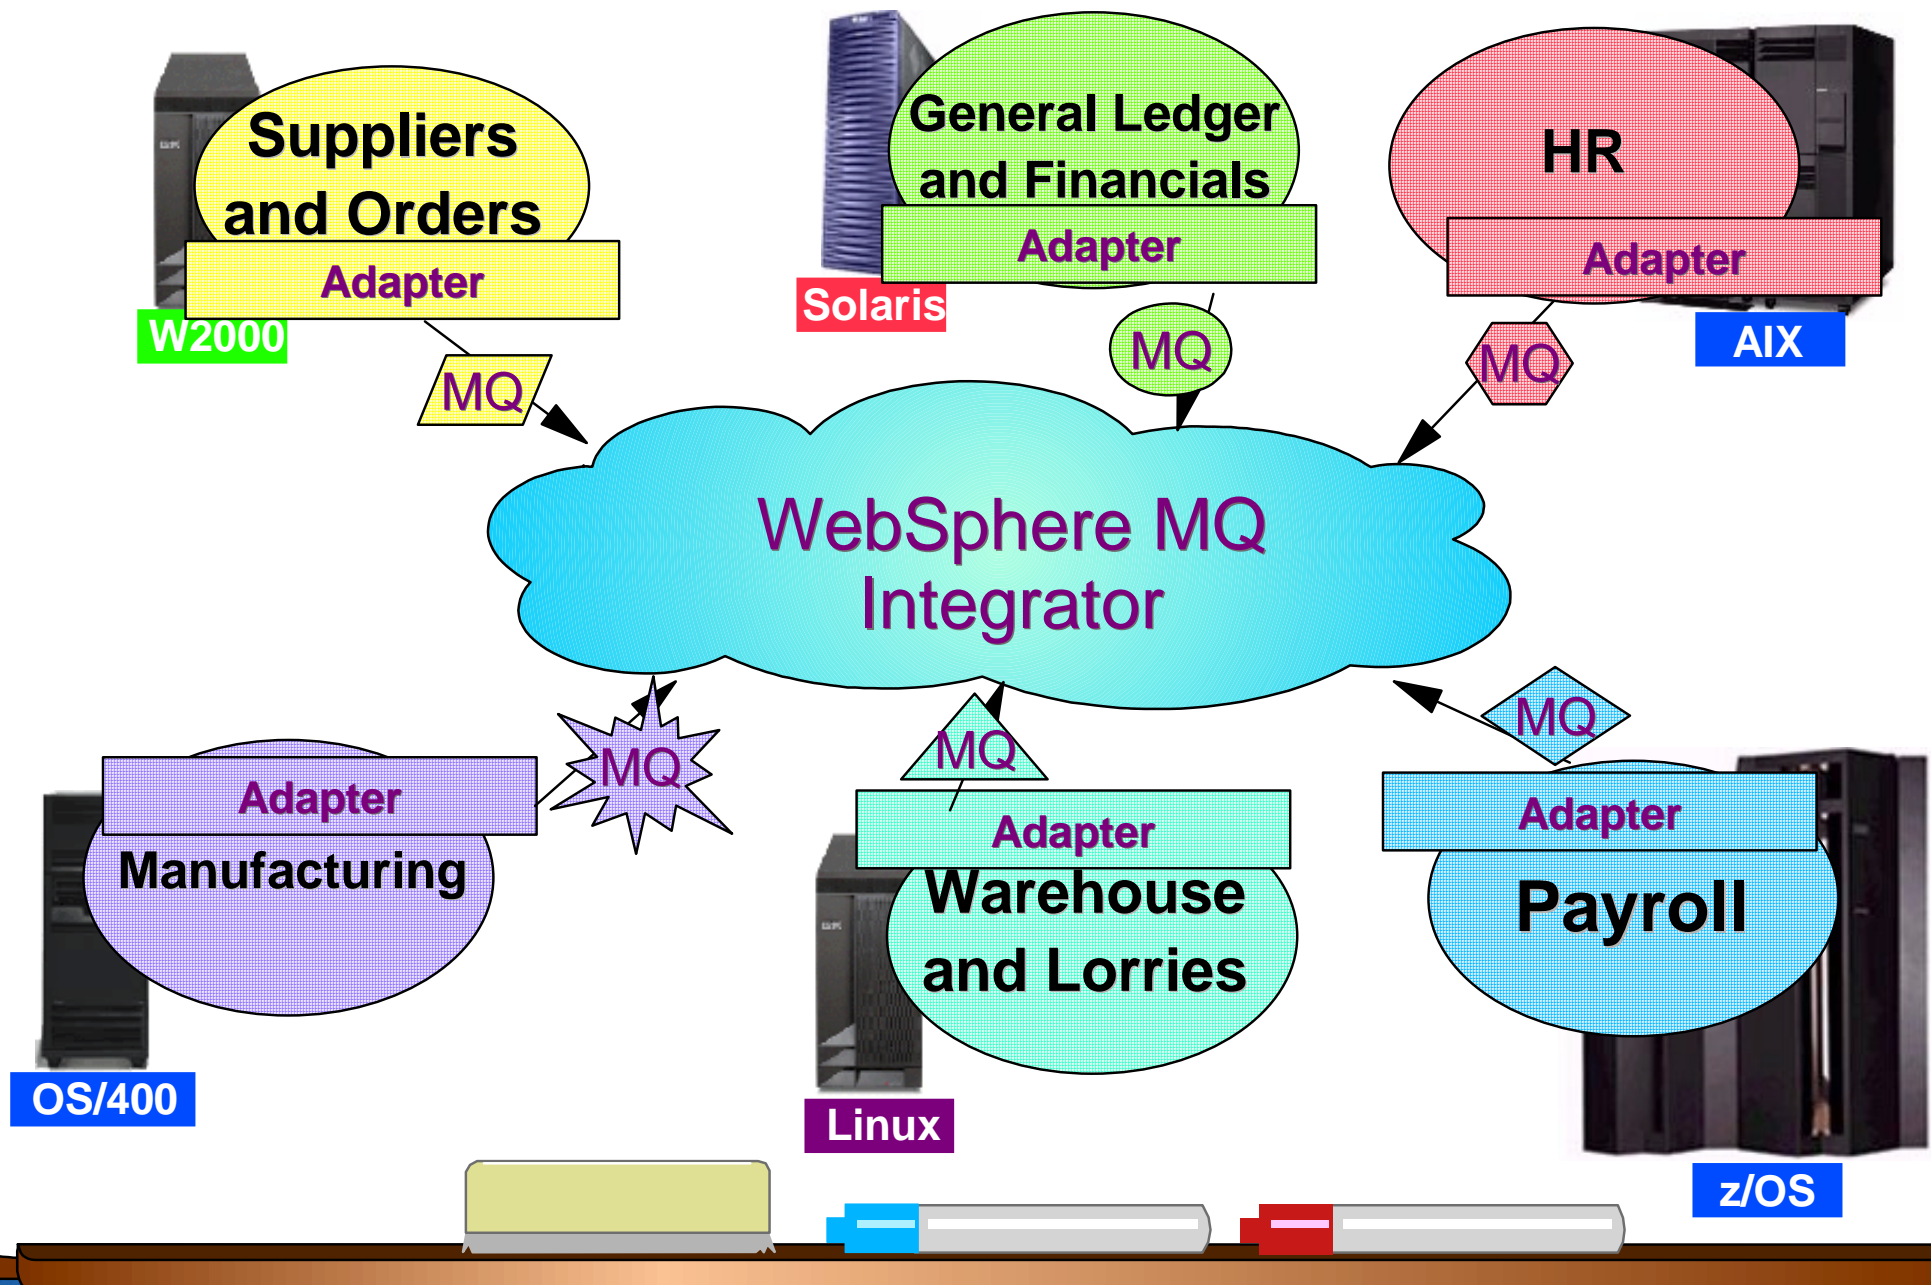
Suppliers and Orders

Adapter

W2000

MQ

General Ledger and Financials

Adapter

Solaris

MQ

HR

Adapter

AIX

MQ

WebSphere MQ Integrator

Adapter

Manufacturing

MQ

OS/400

MQ

Adapter

Warehouse and Lorries

Linux

MQ

Adapter

Payroll

z/OS